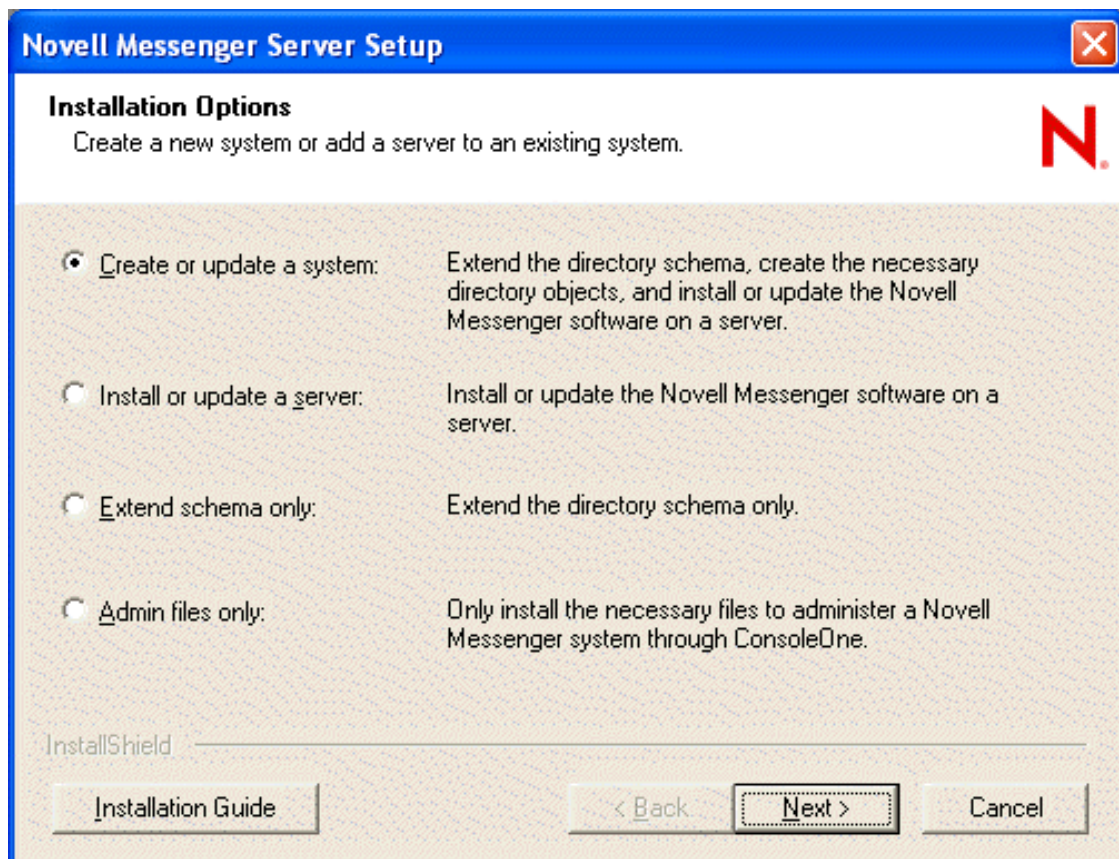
Novell Messenger Server Setup

Installation Options
Create a new system or add a server to an existing system.

N.

Create or update a system: Extend the directory schema, create the necessary directory objects, and install or update the Novell Messenger software on a server.

Install or update a server: Install or update the Novell Messenger software on a server.

Extend schema only: Extend the directory schema only.

Admin files only: Only install the necessary files to administer a Novell Messenger system through ConsoleOne.

InstallShield

Installation Guide

< Back

Next >

Cancel